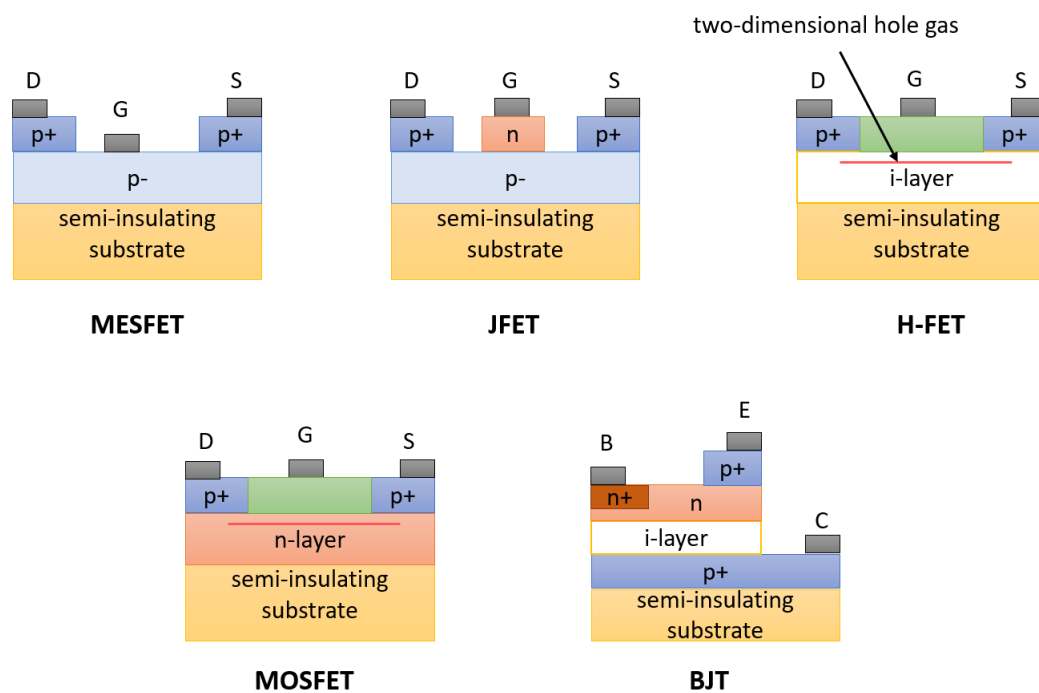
D G S
p+ p+
p-
semi-insulating substrate

MESFET

D G S
p+ n p+
p-
semi-insulating substrate

JFET

two-dimensional hole gas

D G S
p+ p+
i-layer
semi-insulating substrate

H-FET

D G S
p+ p+
n-layer
semi-insulating substrate

MOSFET

E
B
p+
n+
n
i-layer
C
p+
semi-insulating substrate

BJT